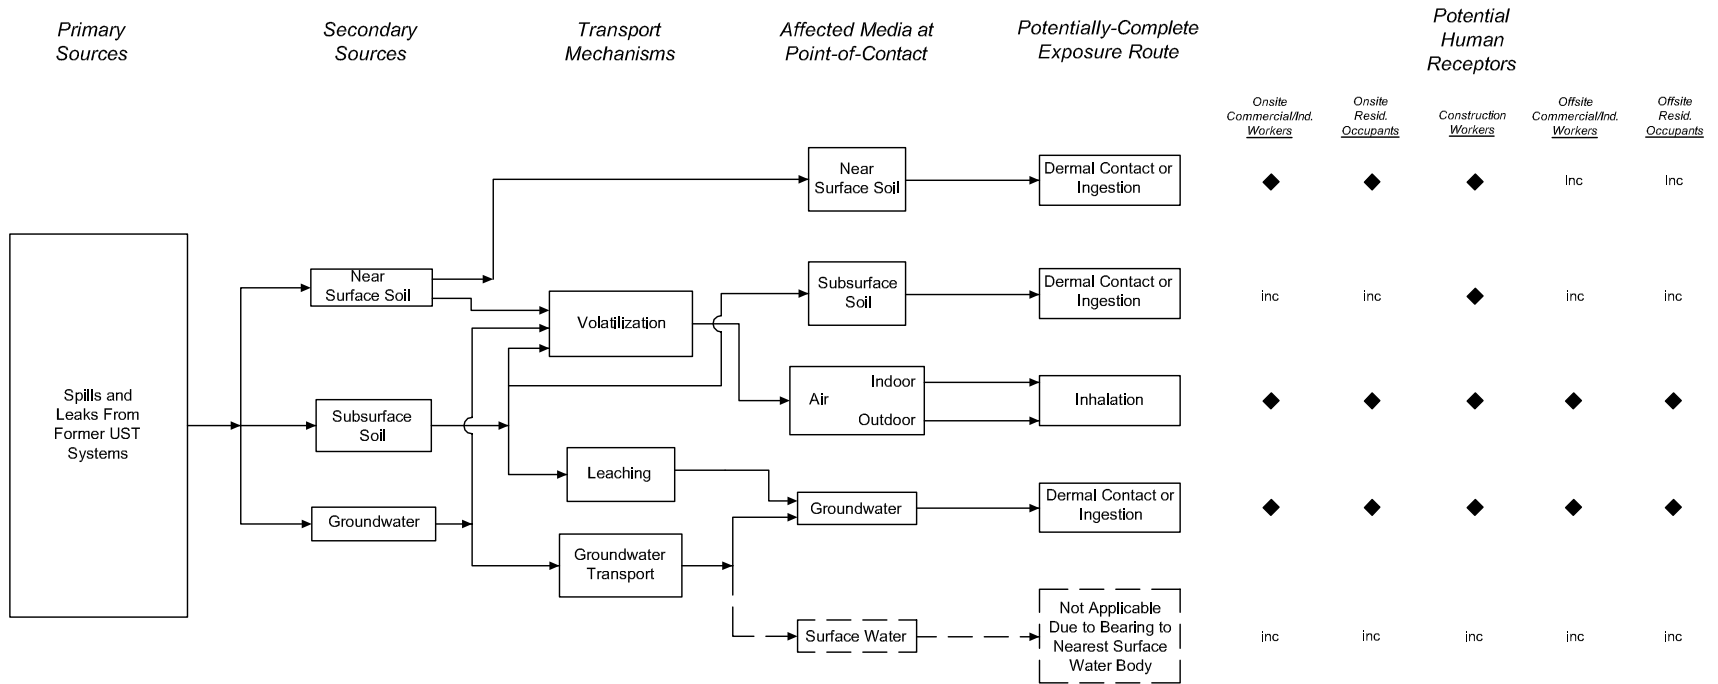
Primary Sources

Secondary Sources

Transport Mechanisms

Affected Media at Point-of-Contact

Potentially-Complete Exposure Route

Potential Human Receptors

Onsite Commercial/Ind. Workers

Onsite Resid. Occupants

Construction Workers

Offsite Commercial/Ind. Workers

Offsite Resid. Occupants

Spills and Leaks From Former UST Systems

Near Surface Soil

Subsurface Soil

Groundwater

Volatilization

Leaching

Groundwater Transport

Near Surface Soil

Subsurface Soil

Air

Indoor

Outdoor

Groundwater

Surface Water

Dermal Contact or Ingestion

Dermal Contact or Ingestion

Inhalation

Dermal Contact or Ingestion

Not Applicable Due to Bearing to Nearest Surface Water Body

| Onsite Commercial/Ind. Workers | Onsite Resid. Occupants | Construction Workers | Offsite Commercial/Ind. Workers | Offsite Resid. Occupants |
|---|---|---|---|---|
| ◆ | ◆ | ◆ | Inc | Inc |
| inc | inc | ◆ | inc | inc |
| ◆ | ◆ | ◆ | ◆ | ◆ |
| ◆ | ◆ | ◆ | ◆ | ◆ |
| inc | inc | inc | inc | inc |